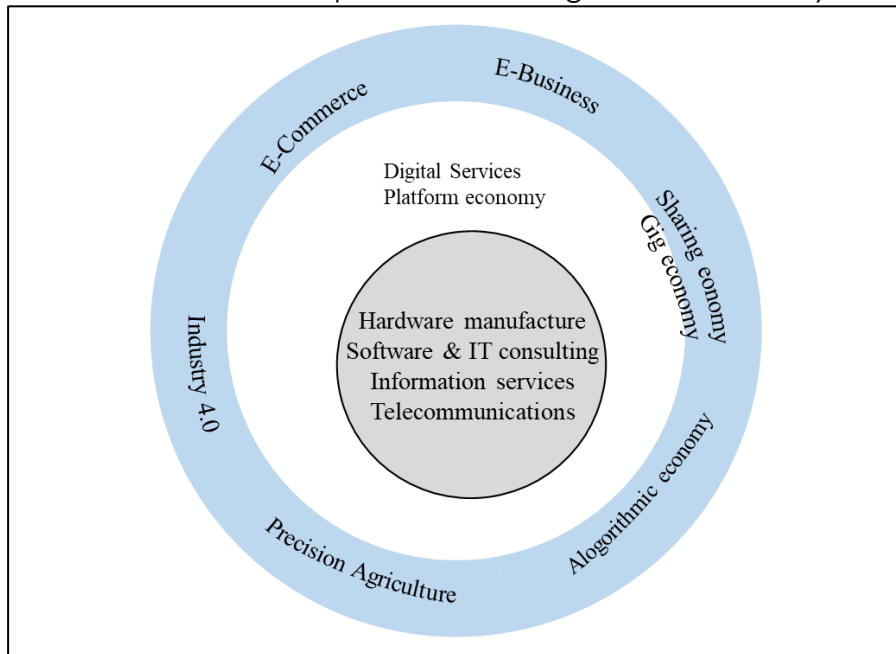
E-Commerce

E-Business

Sharing eonomy

Gig economy

Alogorithmic economy

Precision Agriculture

Industry 4.0

Digital Services
Platform economy

Hardware manufacture
Software & IT consulting
Information services
Telecommunications